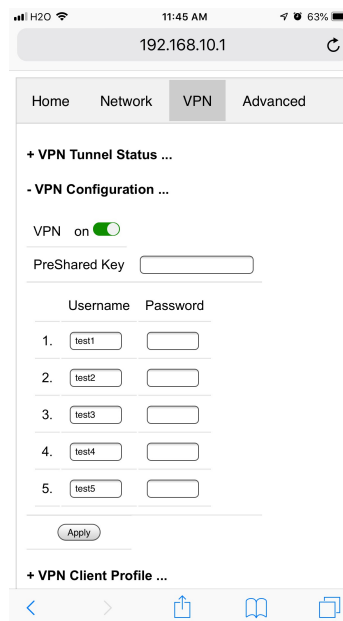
H2O 11:45 AM 63%

192.168.10.1

Home Network VPN Advanced

+ VPN Tunnel Status ...

- VPN Configuration ...

VPN on

PreShared Key

| | Username | Password |
|---|---|---|
| 1. | test1 | |
| 2. | test2 | |
| 3. | test3 | |
| 4. | test4 | |
| 5. | test5 | |

Apply

+ VPN Client Profile ...